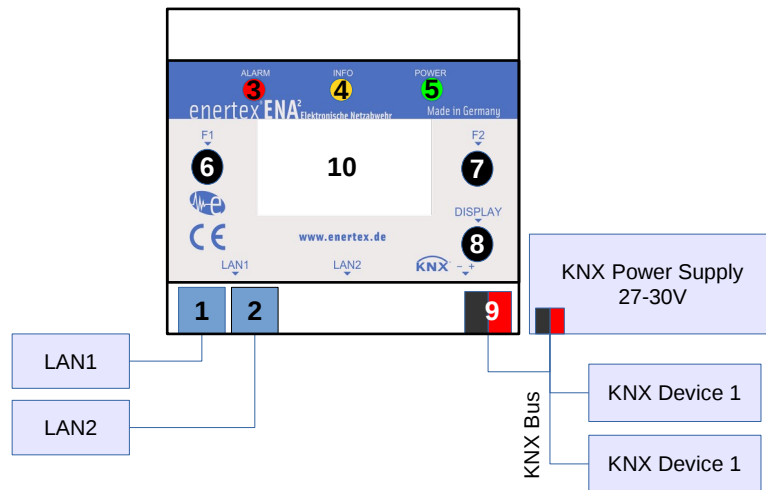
ALARM
3
INFO
4
POWER
5
enertex ENA²
Elektronische Netzabwehr
Made in Germany

F1
6
10
F2
7
DISPLAY
8
www.enertex.de
CE
LAN1
LAN2
KNX – +

1
2
9

KNX Power Supply
27-30V

LAN1
LAN2
KNX Bus
KNX Device 1
KNX Device 1